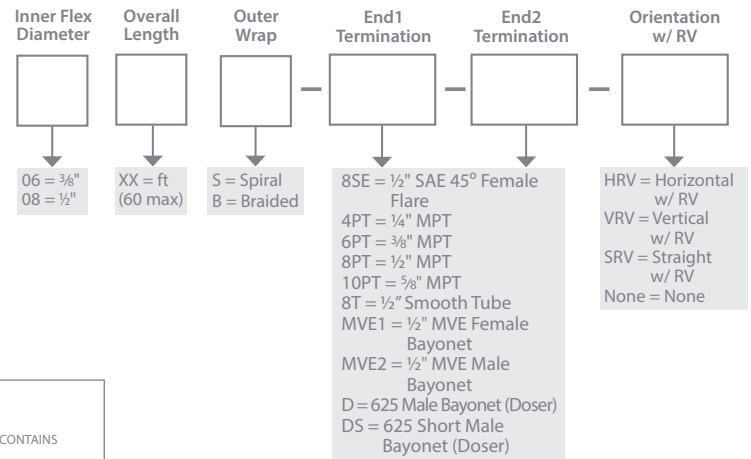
Inner Flex Diameter

Overall Length

Outer Wrap

End1 Termination

End2 Termination

Orientation w/ RV

–

–

–

06 = ⅜"
08 = ½"

XX = ft
(60 max)

S = Spiral
B = Braided

8SE = ½" SAE 45° Female Flare
4PT = ¼" MPT
6PT = ⅜" MPT
8PT = ½" MPT
10PT = ⅝" MPT
8T = ½" Smooth Tube
MVE1 = ½" MVE Female Bayonet
MVE2 = ½" MVE Male Bayonet
D = 625 Male Bayonet (Doser)
DS = 625 Short Male Bayonet (Doser)

HRV = Horizontal w/ RV
VRV = Vertical w/ RV
SRV = Straight w/ RV
None = None

CONTAINS